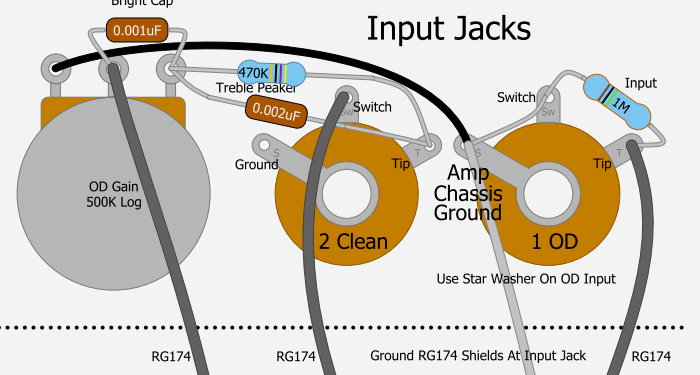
Bright Cap

0.001uF

Input Jacks

470K

Treble Peaker

0.002uF

Switch

Sw

Switch

Sw

1M

Input

OD Gain
500K Log

Ground

S

T

Tip

Amp
Chassis
Ground

S

T

Tip

2 Clean

1 OD

Use Star Washer On OD Input

RG174

RG174

Ground RG174 Shields At Input Jack

RG174